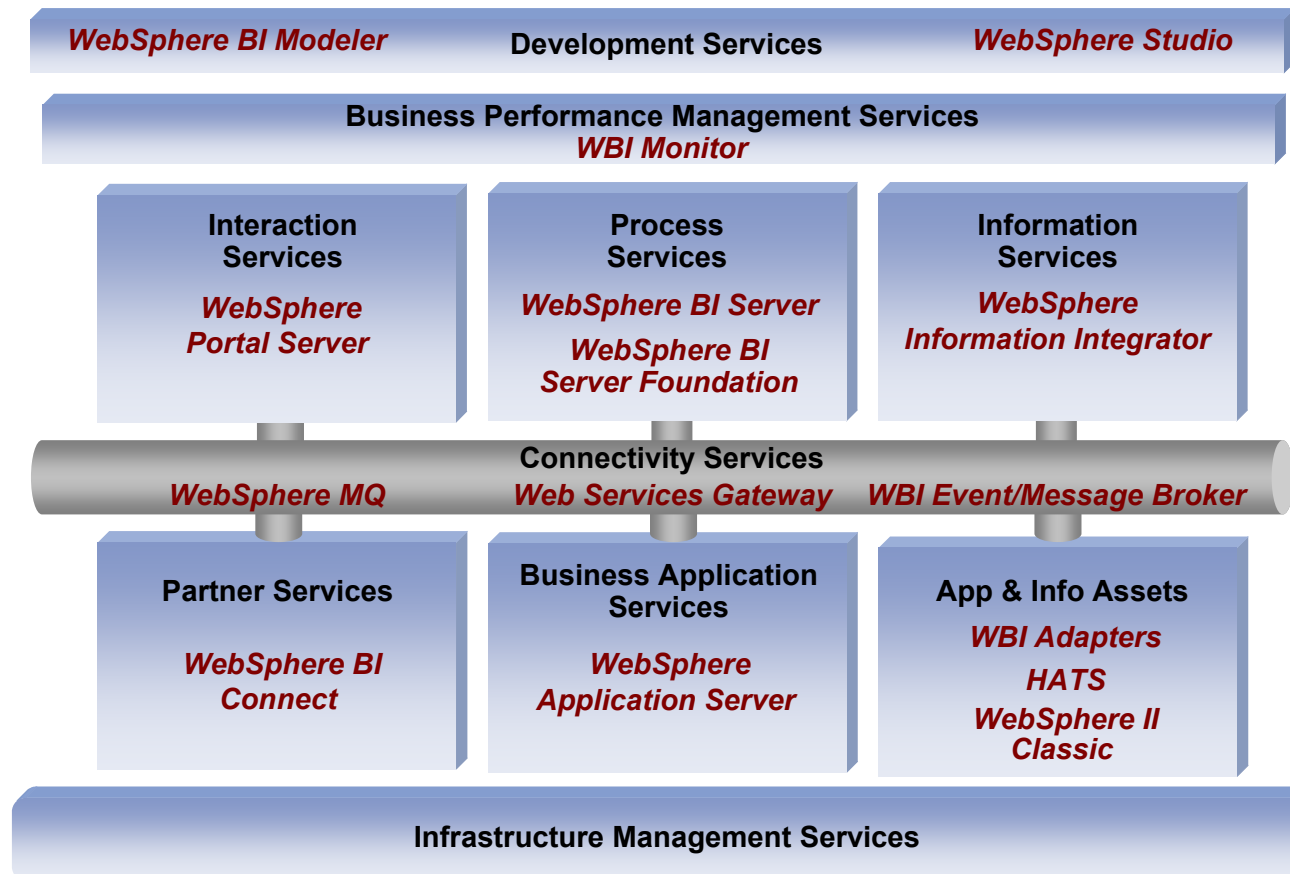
WebSphere BI Modeler
Development Services
WebSphere Studio

Business Performance Management Services
WBI Monitor

Interaction Services
WebSphere Portal Server

Process Services
WebSphere BI Server
WebSphere BI Server Foundation

Information Services
WebSphere Information Integrator

Connectivity Services
WebSphere MQ
Web Services Gateway
WBI Event/Message Broker

Partner Services
WebSphere BI Connect

Business Application Services
WebSphere Application Server

App & Info Assets
WBI Adapters
HATS
WebSphere II Classic

Infrastructure Management Services